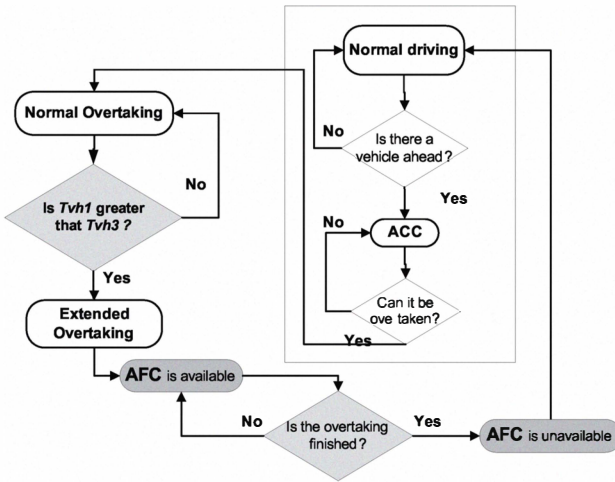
Normal driving

No

Is there a vehicle ahead?

Yes

No

ACC

Can it be ove taken?

Yes

Normal Overtaking

No

Is *Tvh1* greater that *Tvh3* ?

Yes

Extended Overtaking

**AFC** is available

No

Is the overtaking finished?

Yes

**AFC** is unavailable